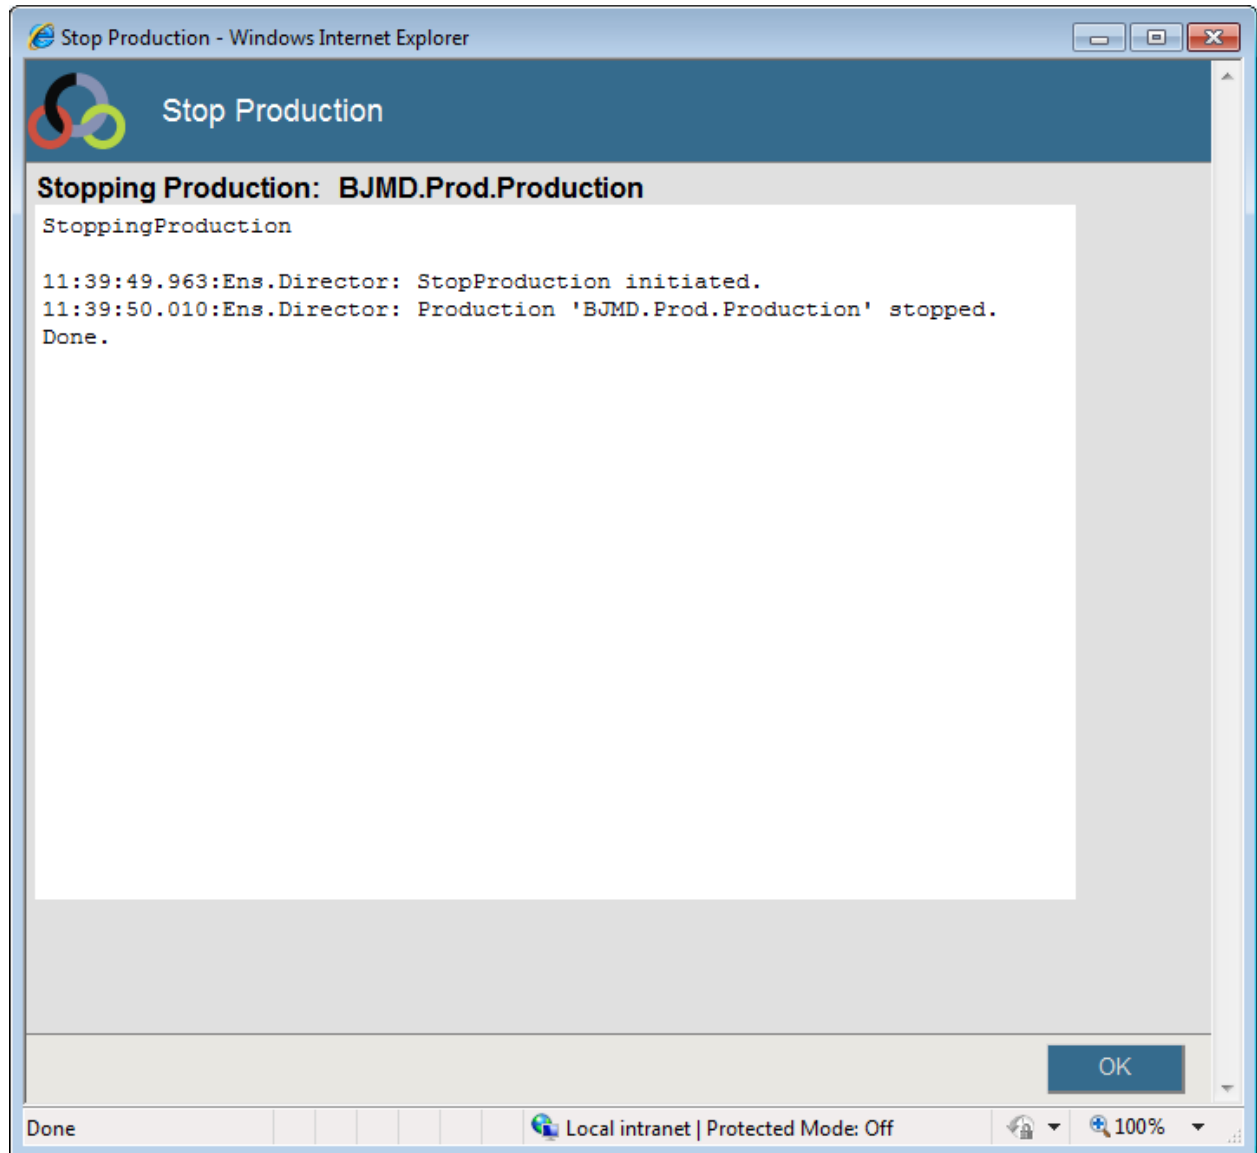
Stop Production - Windows Internet Explorer

Stop Production

Stopping Production: BJMD.Prod.Production

StoppingProduction

11:39:49.963:Ens.Director: StopProduction initiated.
11:39:50.010:Ens.Director: Production 'BJMD.Prod.Production' stopped.
Done.

OK

Done

Local intranet | Protected Mode: Off

100%